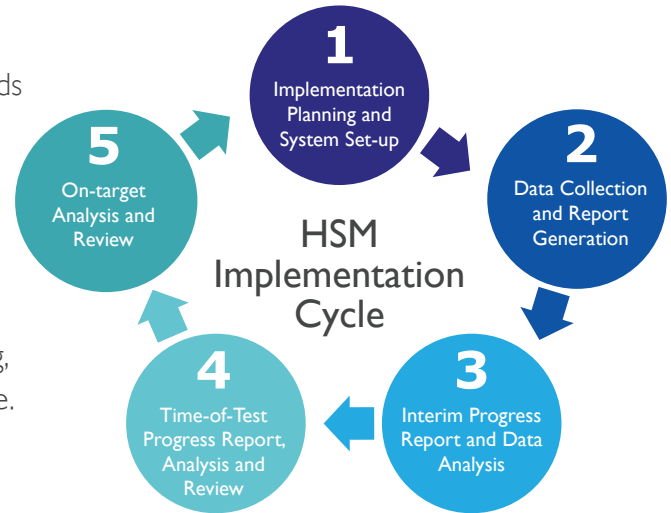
ds

g,

e.

1
Implementation Planning and System Set-up

2
Data Collection and Report Generation

3
Interim Progress Report and Data Analysis

4
Time-of-Test Progress Report, Analysis and Review

5
On-target Analysis and Review

HSM Implementation Cycle